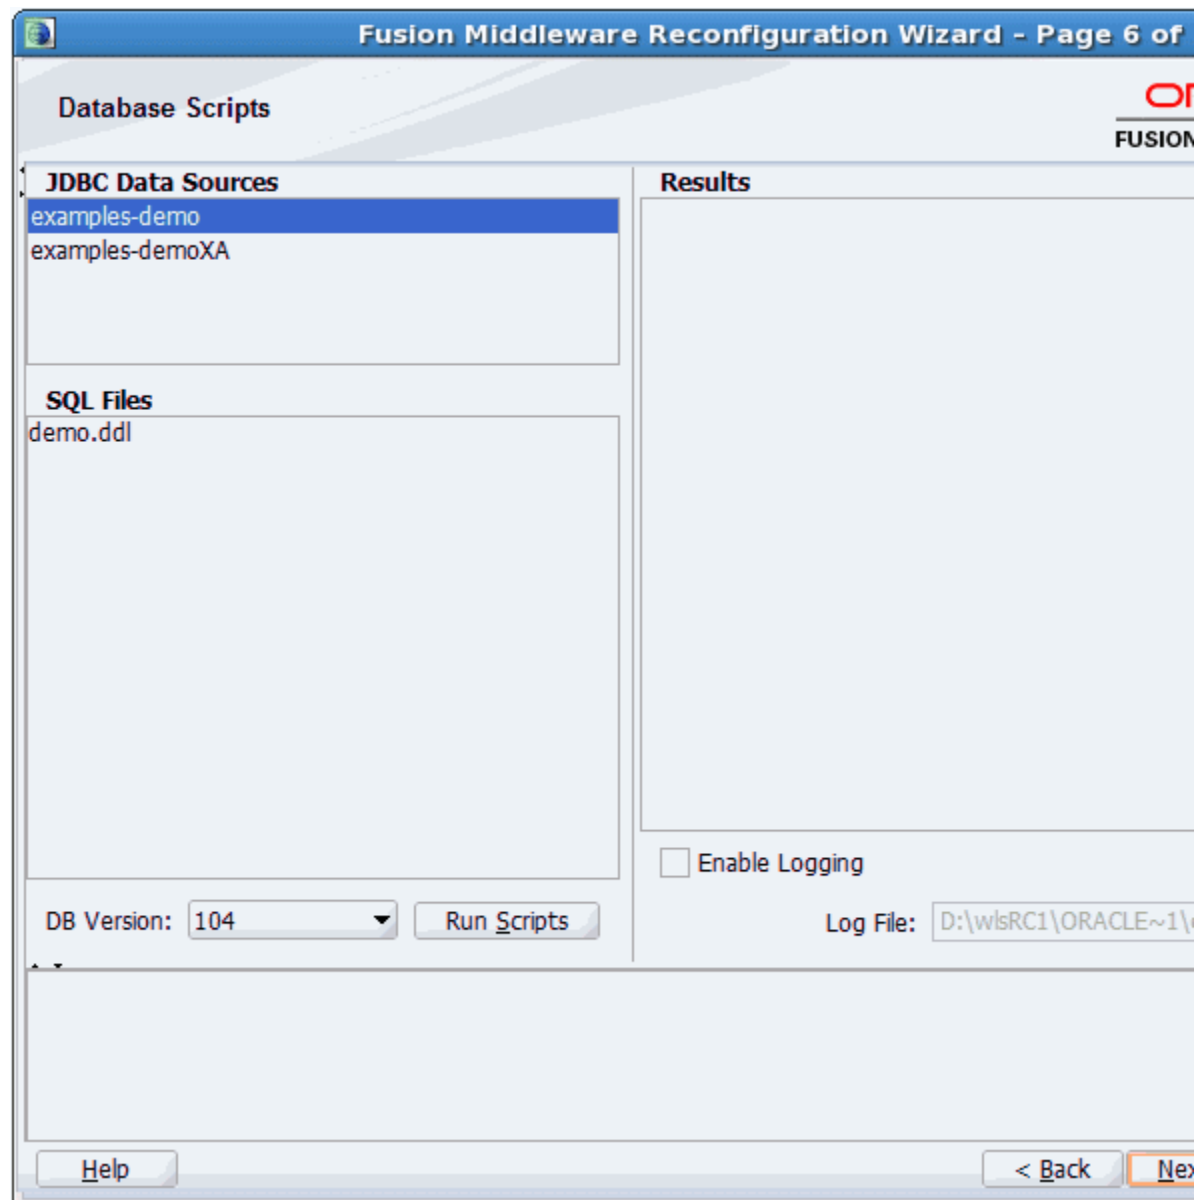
Fusion Middleware Reconfiguration Wizard - Page 6 of

Database Scripts

FUSION

JDBC Data Sources
examples-demo
examples-demoXA

SQL Files
demo.ddl

DB Version: 104
Run Scripts

Results

Enable Logging

Log File: D:\wlsRC1\ORACLE~1\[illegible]

Help
< Back
Nex